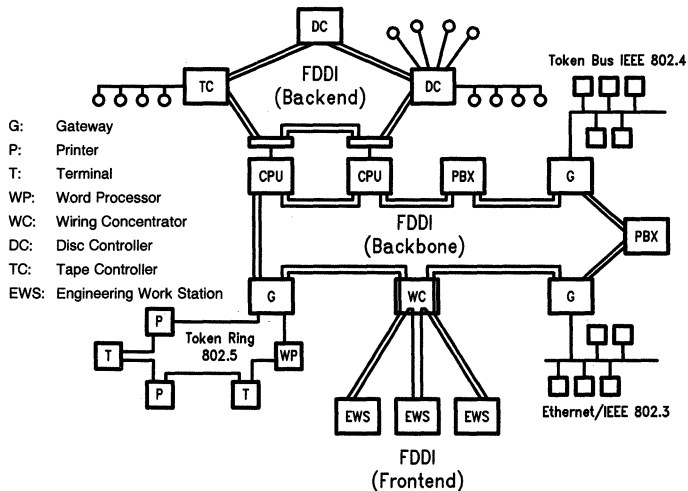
DC

TC

FDDI
(Backend)

DC

Token Bus IEEE 802.4

G: Gateway
P: Printer
T: Terminal
WP: Word Processor
WC: Wiring Concentrator
DC: Disc Controller
TC: Tape Controller
EWS: Engineering Work Station

CPU

CPU

PBX

G

FDDI
(Backbone)

PBX

G

WC

G

P

Token Ring
802.5

WP

T

P

T

EWS

EWS

EWS

Ethernet/IEEE 802.3

FDDI
(Frontend)